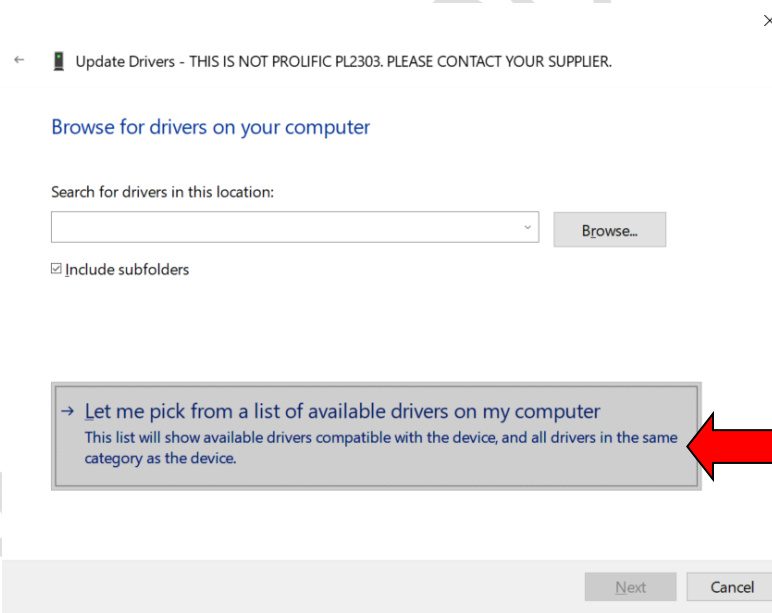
Update Drivers - THIS IS NOT PROLIFIC PL2303. PLEASE CONTACT YOUR SUPPLIER.

Browse for drivers on your computer

Search for drivers in this location:

Browse...

☑ Include subfolders

→ Let me pick from a list of available drivers on my computer
This list will show available drivers compatible with the device, and all drivers in the same category as the device.

Next

Cancel